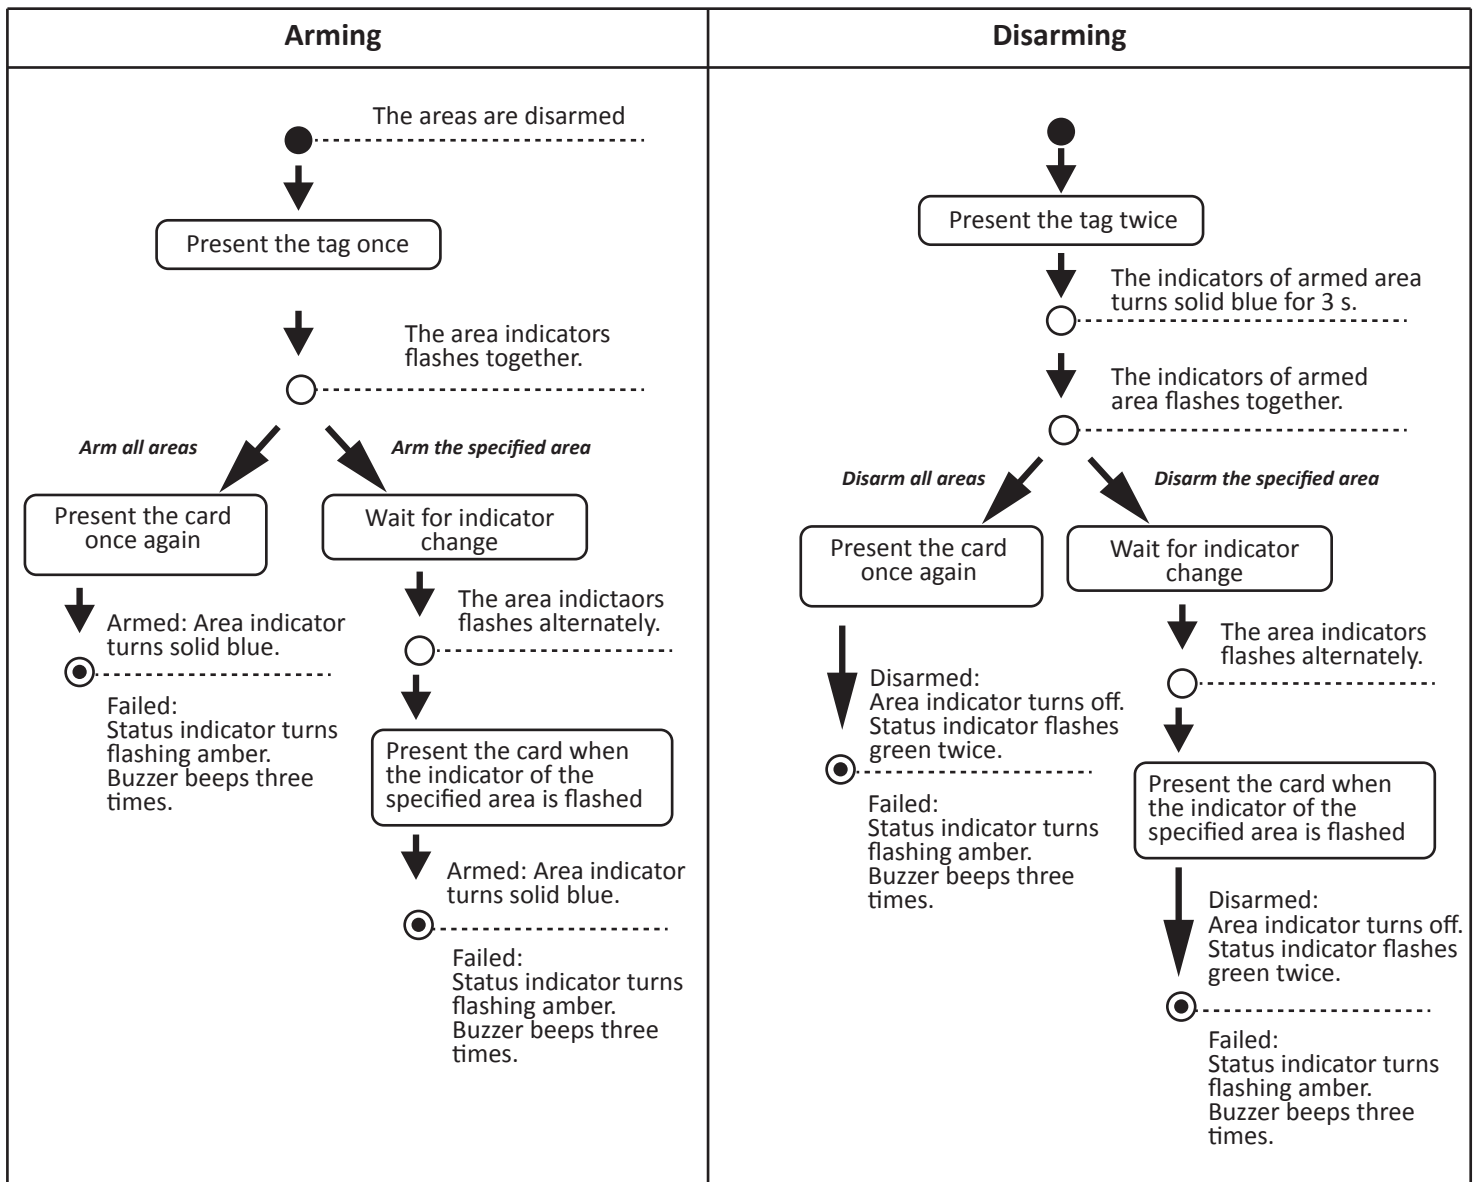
| Arming | Disarming |
|---|---|
| The areas are disarmed<br>Present the tag once<br>The area indicators flashes together.<br>*Arm all areas*<br>*Arm the specified area*<br>Present the card once again<br>Armed: Area indicator turns solid blue.<br>Failed: Status indicator turns flashing amber. Buzzer beeps three times.<br>Wait for indicator change<br>The area indictaors flashes alternately.<br>Present the card when the indicator of the specified area is flashed<br>Armed: Area indicator turns solid blue.<br>Failed: Status indicator turns flashing amber. Buzzer beeps three times. | Present the tag twice<br>The indicators of armed area turns solid blue for 3 s.<br>The indicators of armed area flashes together.<br>*Disarm all areas*<br>*Disarm the specified area*<br>Present the card once again<br>Disarmed: Area indicator turns off. Status indicator flashes green twice.<br>Failed: Status indicator turns flashing amber. Buzzer beeps three times.<br>Wait for indicator change<br>The area indicators flashes alternately.<br>Present the card when the indicator of the specified area is flashed<br>Disarmed: Area indicator turns off. Status indicator flashes green twice.<br>Failed: Status indicator turns flashing amber. Buzzer beeps three times. |